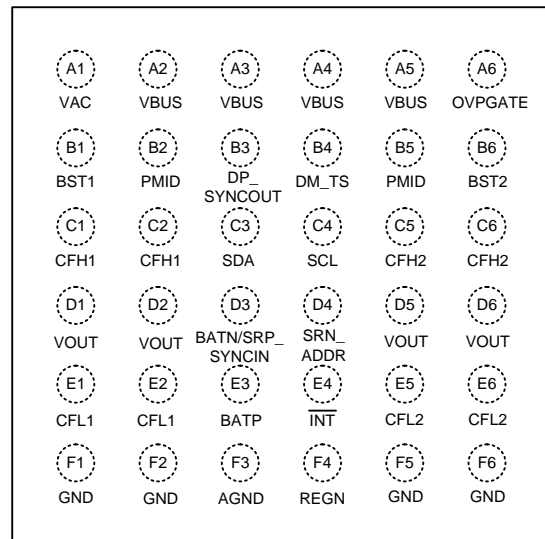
| A1 | A2 | A3 | A4 | A5 | A6 |
|---|---|---|---|---|---|
| VAC | VBUS | VBUS | VBUS | VBUS | OVPGATE |
| B1 | B2 | B3 | B4 | B5 | B6 |
| BST1 | PMID | DP_ SYNCOUT | DM_TS | PMID | BST2 |
| C1 | C2 | C3 | C4 | C5 | C6 |
| CFH1 | CFH1 | SDA | SCL | CFH2 | CFH2 |
| D1 | D2 | D3 | D4 | D5 | D6 |
| VOUT | VOUT | BATN/SRP_ SYNCIN | SRN_ ADDR | VOUT | VOUT |
| E1 | E2 | E3 | E4 | E5 | E6 |
| CFL1 | CFL1 | BATP | $\overline{INT}$ | CFL2 | CFL2 |
| F1 | F2 | F3 | F4 | F5 | F6 |
| GND | GND | AGND | REGN | GND | GND |